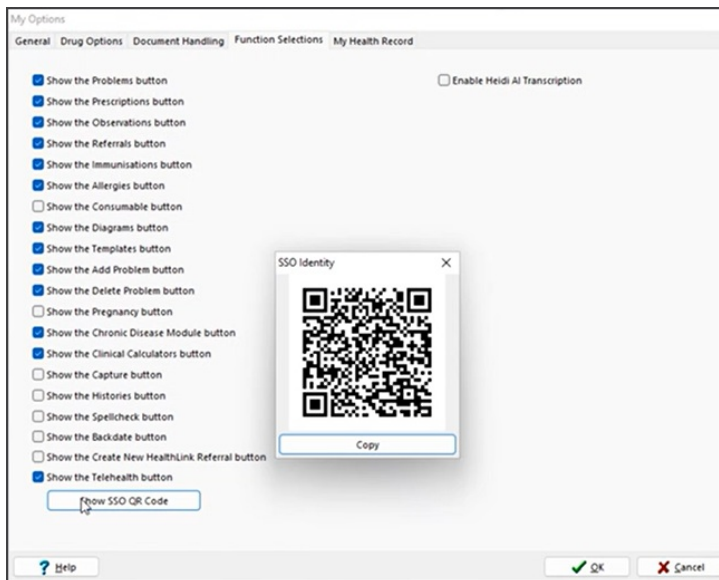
My Options

General | Drug Options | Document Handling | Function Selections | My Health Record

Show the Problems button
Show the Prescriptions button
Show the Observations button
Show the Referrals button
Show the Immunisations button
Show the Allergies button
Show the Consumable button
Show the Diagrams button
Show the Templates button
Show the Add Problem button
Show the Delete Problem button
Show the Pregnancy button
Show the Chronic Disease Module button
Show the Clinical Calculators button
Show the Capture button
Show the Histories button
Show the Spellcheck button
Show the Backdate button
Show the Create New HealthLink Referral button
Show the Telehealth button

Show SSO QR Code

Enable Heidi AI Transcription

SSO Identity ×

Copy

Help

OK

Cancel